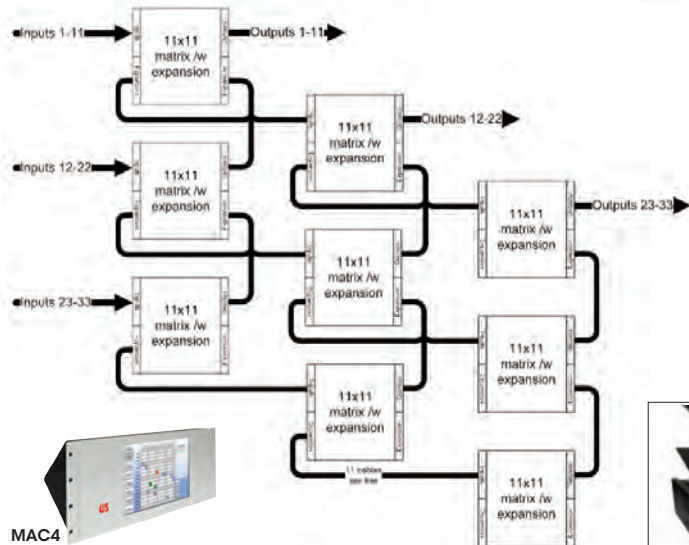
Inputs 1-11

11x11 matrix /w expansion

Outputs 1-11

11x11 matrix /w expansion

Outputs 12-22

Inputs 12-22

11x11 matrix /w expansion

11x11 matrix /w expansion

Outputs 23-33

11x11 matrix /w expansion

Inputs 23-33

11x11 matrix /w expansion

11x11 matrix /w expansion

11x11 matrix /w expansion

11 cables per line

11x11 matrix /w expansion

MAC4